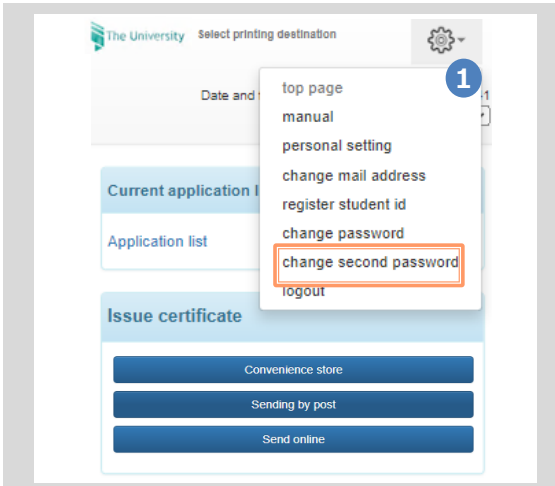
The University Select printing destination

1

Date and t

top page
manual
personal setting
change mail address
register student id
change password
change second password
logout

Current application l

Application list

Issue certificate

Convenience store

Sending by post

Send online